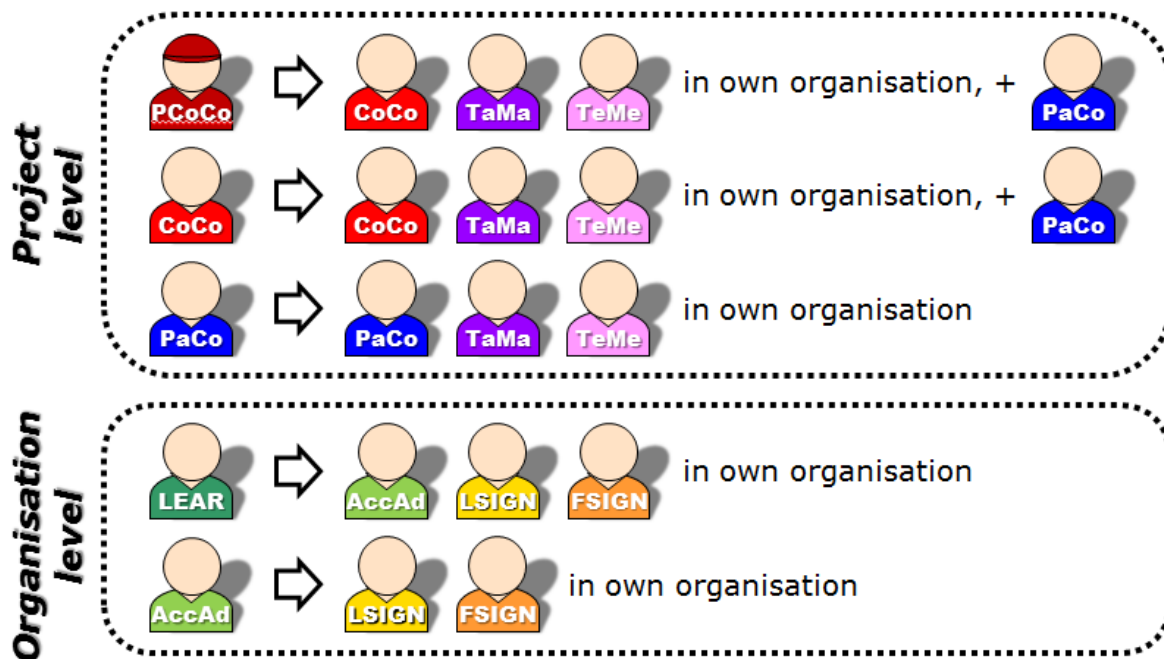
Project level

PCoCo CoCo TaMa TeMe in own organisation, + PaCo

CoCo CoCo TaMa TeMe in own organisation, + PaCo

PaCo PaCo TaMa TeMe in own organisation

Organisation level

LEAR AccAd LSIGN FSIGN in own organisation

AccAd LSIGN FSIGN in own organisation